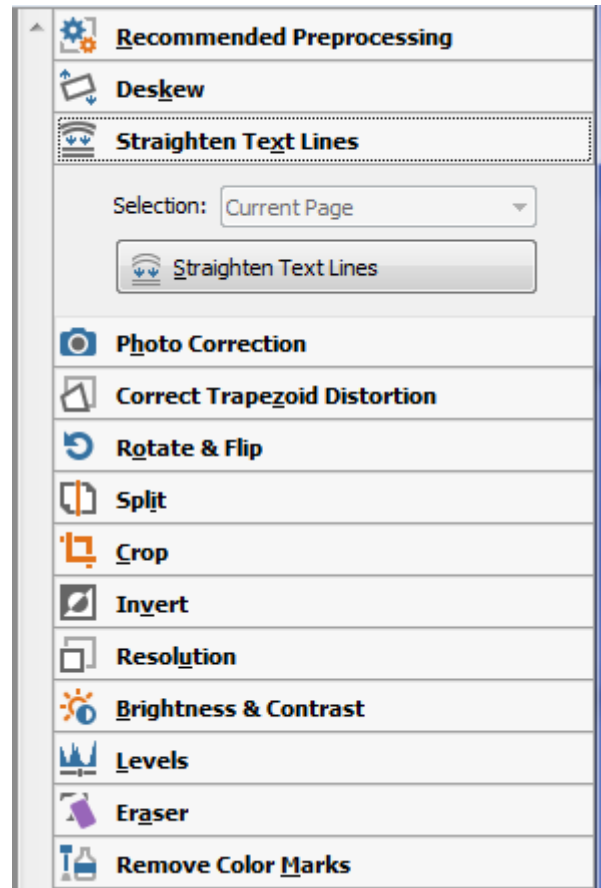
Recommended Preprocessing

Deskew

Straighten Text Lines

Selection: Current Page

Straighten Text Lines

Photo Correction

Correct Trapezoid Distortion

Rotate & Flip

Split

Crop

Invert

Resolution

Brightness & Contrast

Levels

Eraser

Remove Color Marks